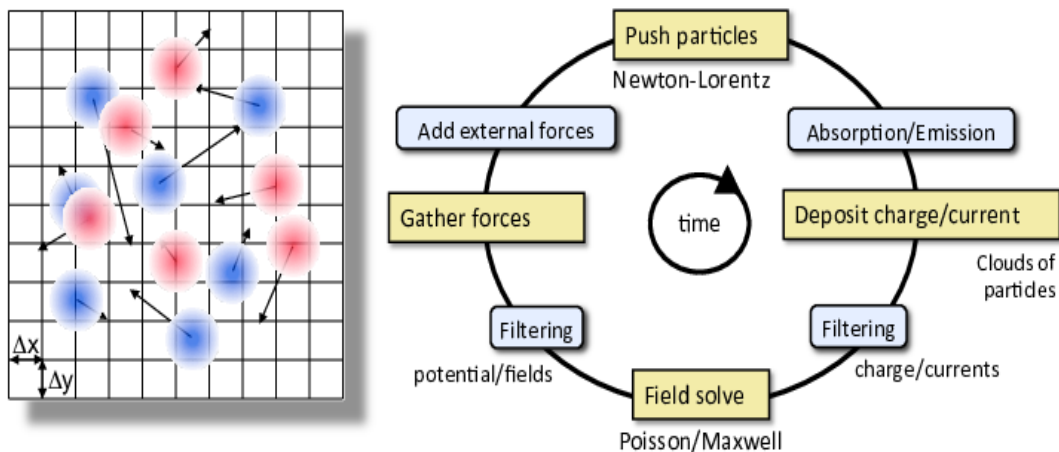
$\Delta x$
$\Delta y$

Push particles
Newton-Lorentz

Absorption/Emission

Deposit charge/current

Clouds of particles

Filtering
charge/currents

Field solve
Poisson/Maxwell

Filtering
potential/fields

Gather forces

Add external forces

time